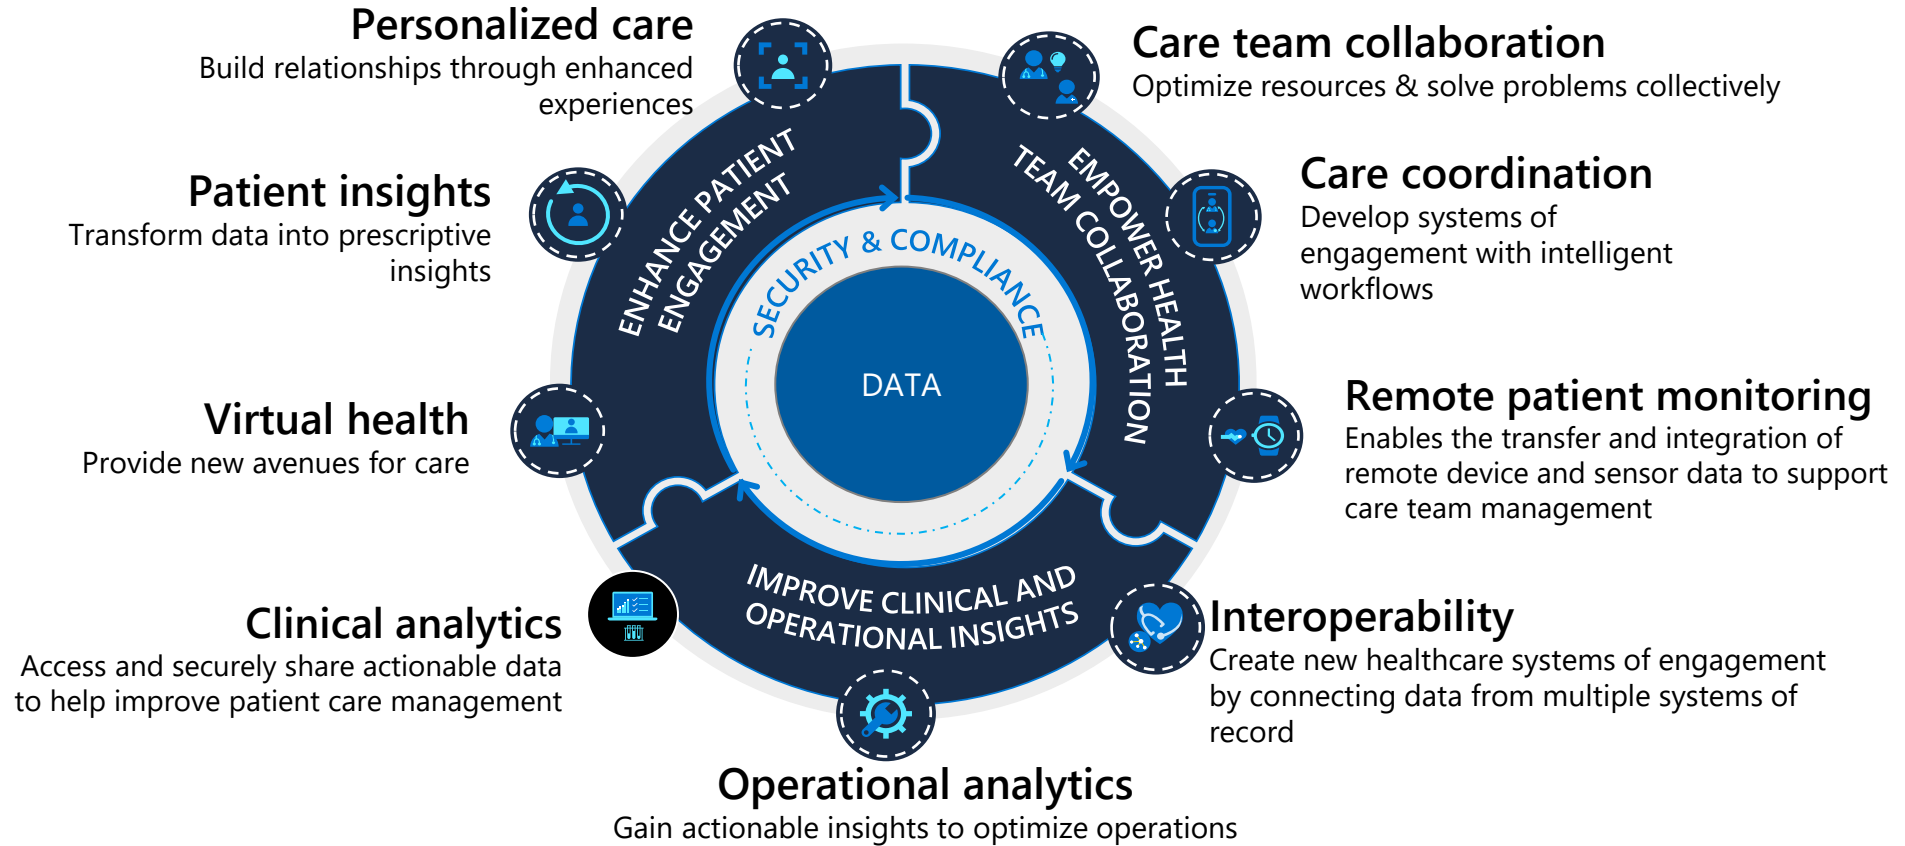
Personalized care
Build relationships through enhanced experiences

Patient insights
Transform data into prescriptive insights

Virtual health
Provide new avenues for care

Clinical analytics
Access and securely share actionable data to help improve patient care management

Care team collaboration
Optimize resources & solve problems collectively

Care coordination
Develop systems of engagement with intelligent workflows

Remote patient monitoring
Enables the transfer and integration of remote device and sensor data to support care team management

Interoperability
Create new healthcare systems of engagement by connecting data from multiple systems of record

Operational analytics
Gain actionable insights to optimize operations

ENHANCE PATIENT ENGAGEMENT

EMPOWER HEALTH TEAM COLLABORATION

IMPROVE CLINICAL AND OPERATIONAL INSIGHTS

SECURITY & COMPLIANCE

DATA